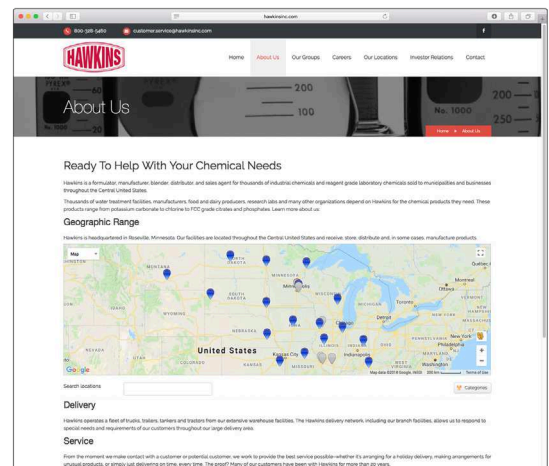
hawkinsinc.com

800-328-5460 customer.service@hawkinsinc.com

HAWKINS

Home About Us Our Groups Careers Our Locations Investor Relations Contact

About Us

200
100
No. 1000
200
250

Home » About Us

Ready To Help With Your Chemical Needs

Hawkins is a formulator, manufacturer, blender, distributor, and sales agent for thousands of industrial chemicals and reagent grade laboratory chemicals sold to municipalities and businesses throughout the Central United States.

Thousands of water treatment facilities, manufacturers, food and dairy producers, research labs and many other organizations depend on Hawkins for the chemical products they need. These products range from potassium carbonate to chlorine to FCC grade citrates and phosphates. Learn more about us:

Geographic Range

Hawkins is headquartered in Roseville, Minnesota. Our facilities are located throughout the Central United States and receive, store, distribute and, in some cases, manufacture products.

Map
MONTANA
NORTH DAKOTA
MINNESOTA
SOUTH DAKOTA
WYOMING
WISCONSIN
MICHIGAN
Toronto
Ottawa
Montreal
Québec
NEBRASKA
IOWA
Detroit
United States
NEVADA
UTAH
KANSAS
MISSOURI
Kansas City
Indianapolis
ILLINOIS
Philadelphia
New York
MARYLAND
WEST VIRGINIA
Google
Map data ©2018 Google, INEGI 200 km Terms of Use

Search locations

Categories

Delivery

Hawkins operates a fleet of trucks, trailers, tankers and tractors from our extensive warehouse facilities. The Hawkins delivery network, including our branch facilities, allows us to respond to special needs and requirements of our customers throughout our large delivery area.

Service

From the moment we make contact with a customer or potential customer, we work to provide the best service possible–whether it's arranging for a holiday delivery, making arrangements for unusual products, or simply just delivering on time, every time. The proof? Many of our customers have been with Hawkins for more than 20 years.